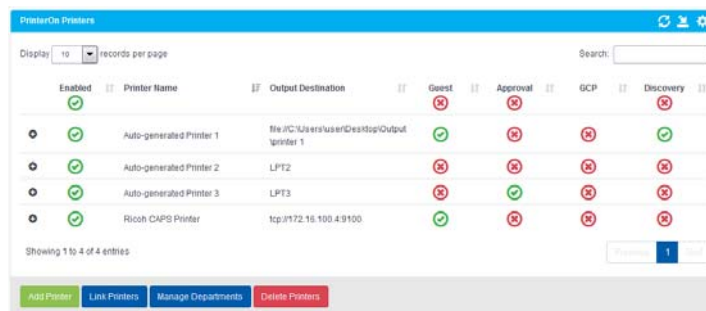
PrinterOn Printers

Display 10 records per page

Search:

| | Enabled | Printer Name | Output Destination | Guest | Approval | GCP | Discovery |
|---|---|---|---|---|---|---|---|
| | | Auto-generated Printer 1 | file://C:\Users\user\Desktop\Output\printer 1 | | | | |
| | | Auto-generated Printer 2 | LPT2 | | | | |
| | | Auto-generated Printer 3 | LPT3 | | | | |
| | | Ricoh CAPS Printer | tcp://172.16.100.4:9100 | | | | |

Showing 1 to 4 of 4 entries

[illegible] 1 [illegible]

Add Printer Link Printers Manage Departments Delete Printers